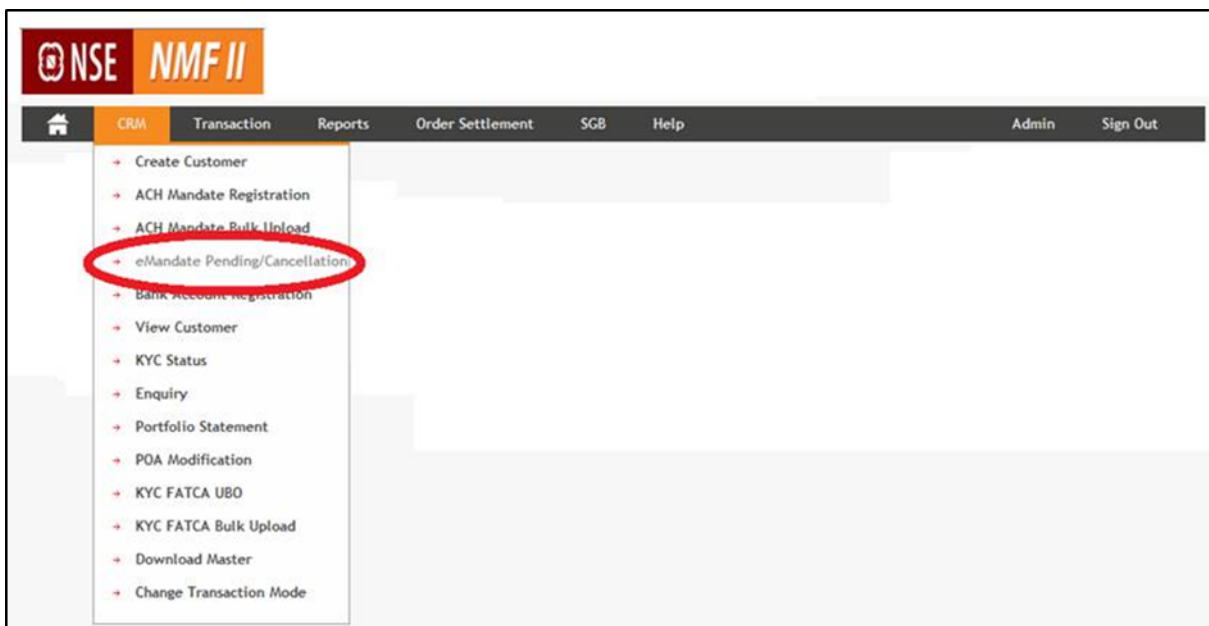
NSE NMF II

CRM Transaction Reports Order Settlement SGB Help Admin Sign Out

Create Customer
ACH Mandate Registration
ACH Mandate Bulk Upload
eMandate Pending/Cancellation
Bank Account Registration
View Customer
KYC Status
Enquiry
Portfolio Statement
POA Modification
KYC FATCA UBO
KYC FATCA Bulk Upload
Download Master
Change Transaction Mode